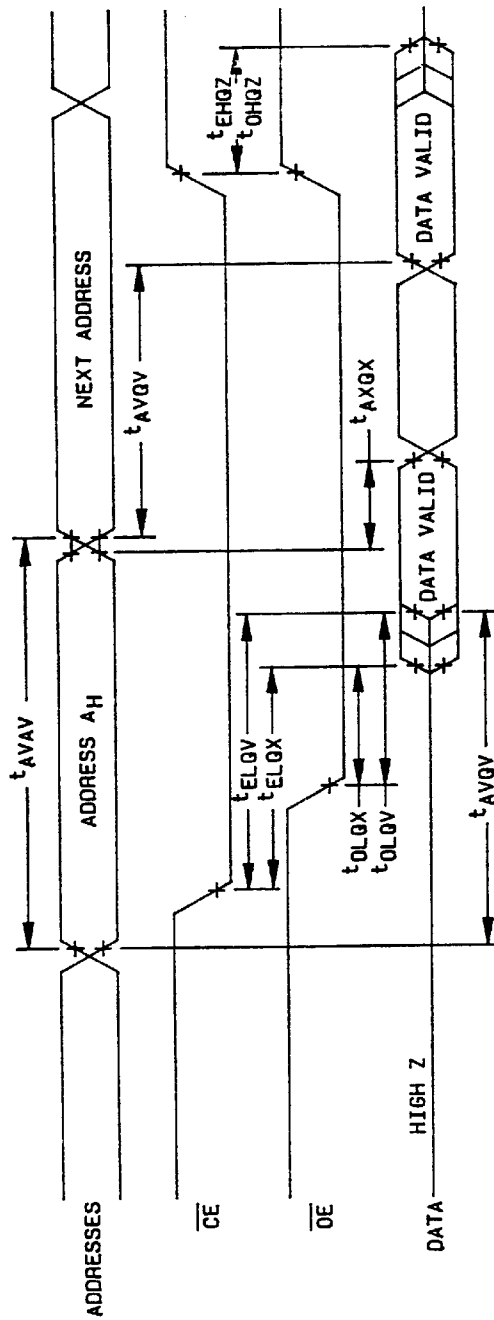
ADDRESSES

$\overline{CE}$

$\overline{OE}$

DATA

HIGH Z

ADDRESS $A_H$

NEXT ADDRESS

$t_{AVAV}$

$t_{AVQV}$

$t_{ELQV}$

$t_{ELQX}$

$t_{OLQX}$

$t_{OLQV}$

$t_{AVQV}$

$t_{AXQX}$

$t_{EHQZ}$

$t_{OHQZ}$

DATA VALID

DATA VALID